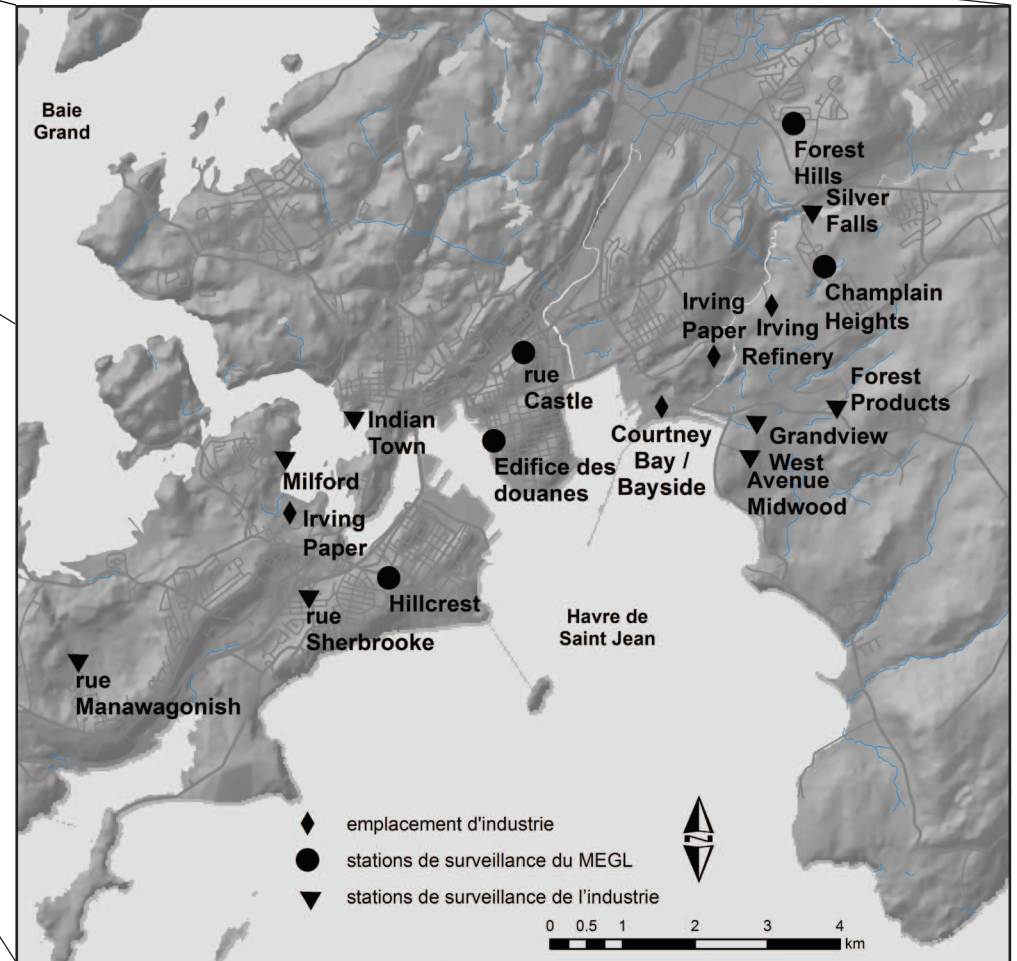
Baie Grand

Forest Hills

Silver Falls

Champlain Heights

Irving Paper

Irving Refinery

Forest Products

rue Castle

Indian Town

Edifice des douanes

Courtney Bay / Bayside

Grandview

West

Avenue Midwood

Milford

Irving Paper

Hillcrest

rue Sherbrooke

Havre de Saint Jean

rue Manawagonish

emplacement d'industrie

stations de surveillance du MEGL

stations de surveillance de l'industrie

N

0 0.5 1 2 3 4 km